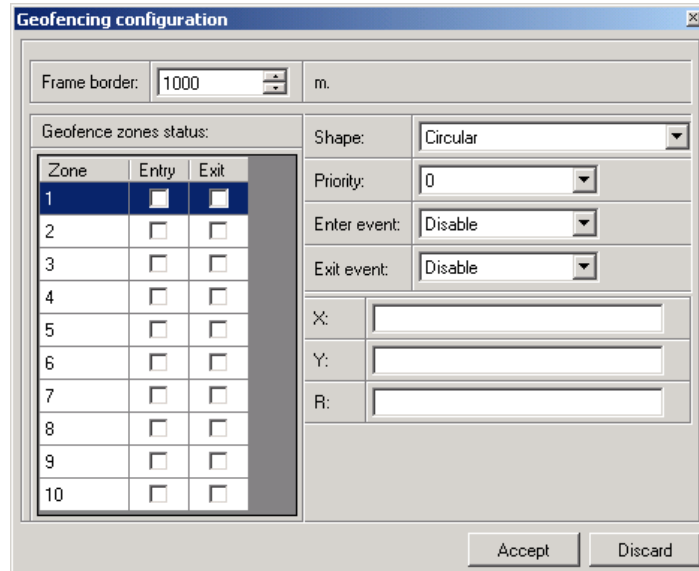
Geofencing configuration

Frame border: 1000 m.

Geofence zones status:

| Zone | Entry | Exit |
|---|---|---|
| 1 | | |
| 2 | | |
| 3 | | |
| 4 | | |
| 5 | | |
| 6 | | |
| 7 | | |
| 8 | | |
| 9 | | |
| 10 | | |

Shape: Circular

Priority: 0

Enter event: Disable

Exit event: Disable

X:

Y:

R:

Accept Discard